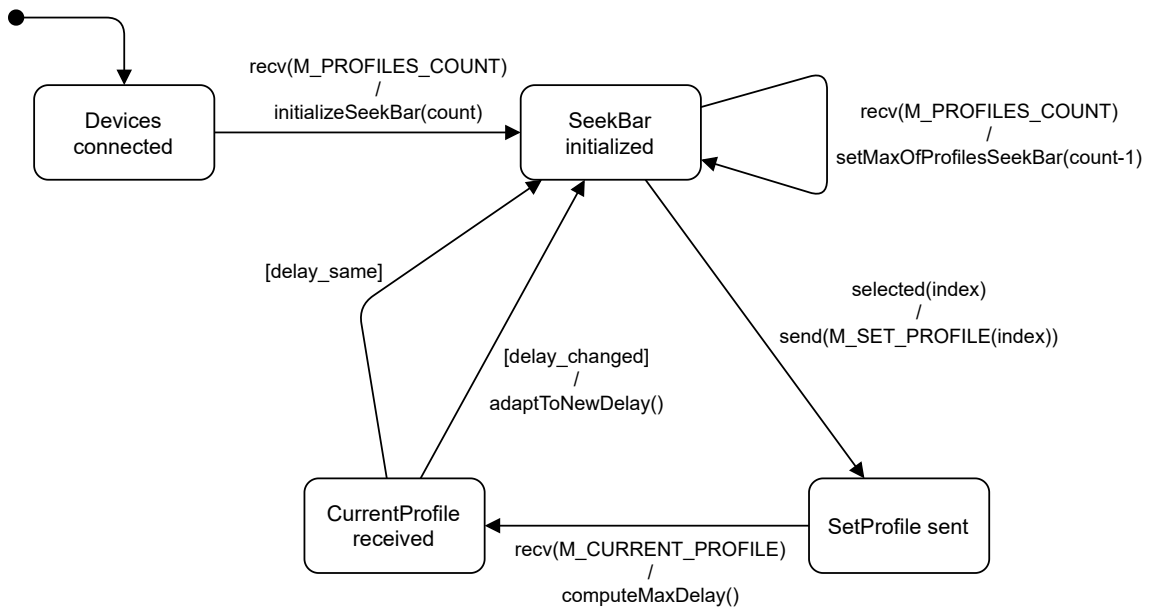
Devices connected

recv(M_PROFILES_COUNT)
/
initializeSeekBar(count)

SeekBar initialized

recv(M_PROFILES_COUNT)
/
setMaxOfProfilesSeekBar(count-1)

[delay_same]

selected(index)
/
send(M_SET_PROFILE(index))

[delay_changed]
/
adaptToNewDelay()

CurrentProfile received

SetProfile sent

recv(M_CURRENT_PROFILE)
/
computeMaxDelay()